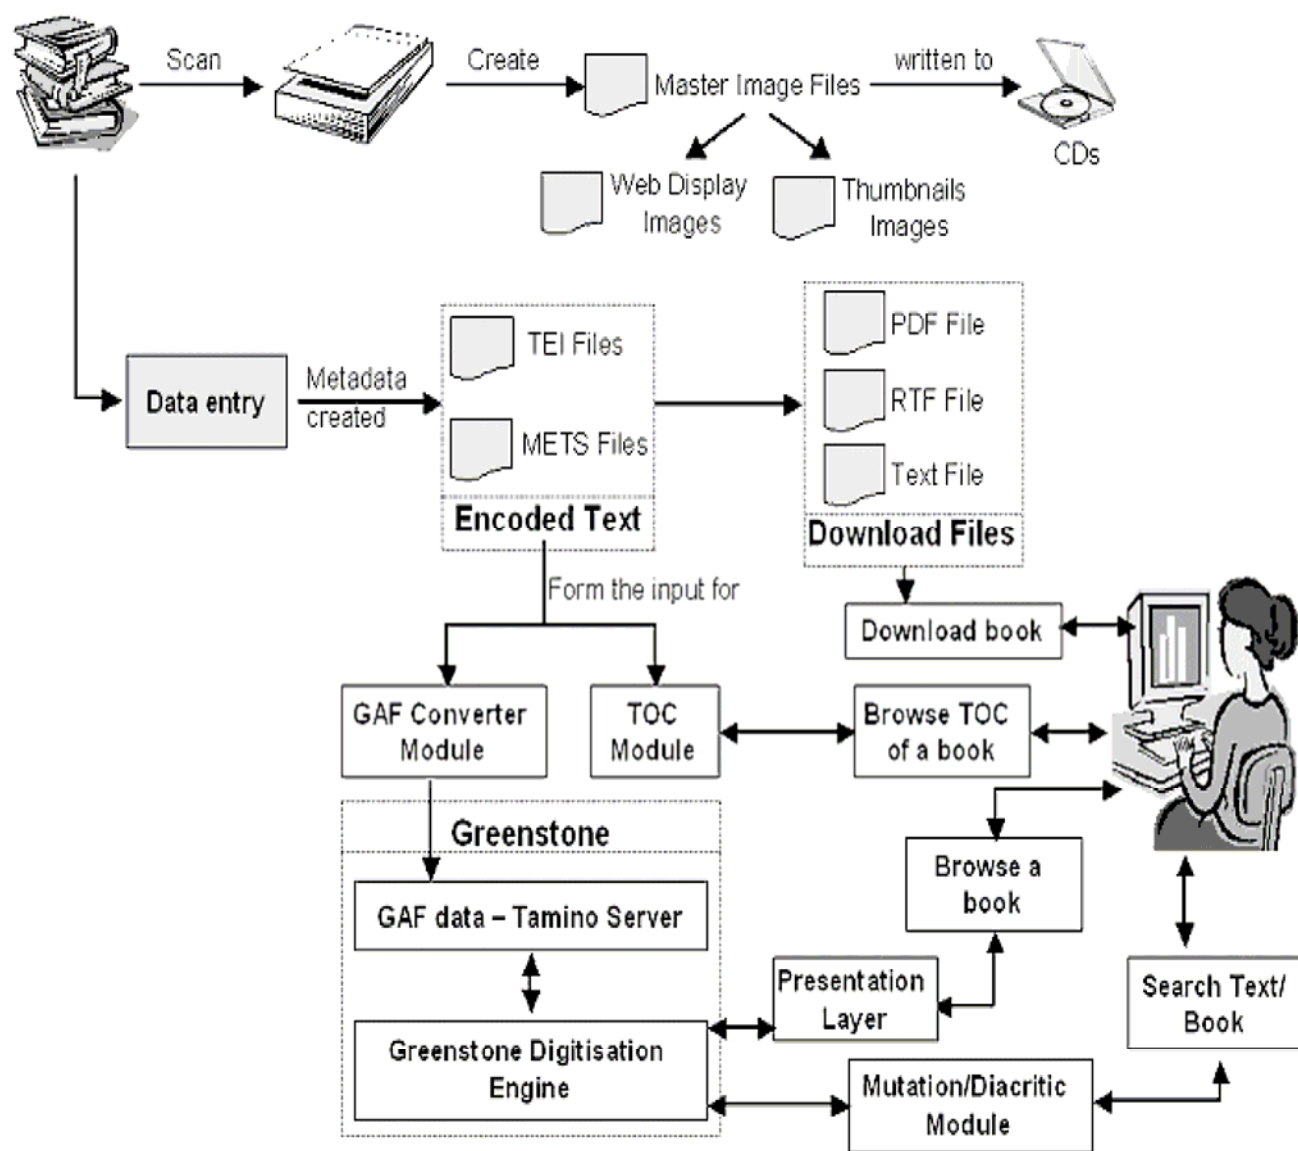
Scan

Create

Master Image Files

written to

CDs

Web Display Images

Thumbnails Images

Data entry

Metadata created

TEI Files

METS Files

Encoded Text

PDF File

RTF File

Text File

Download Files

Form the input for

Download book

GAF Converter Module

TOC Module

Browse TOC of a book

Greenstone

GAF data – Tamino Server

Browse a book

Greenstone Digitisation Engine

Presentation Layer

Search Text/ Book

Mutation/Diacritic Module